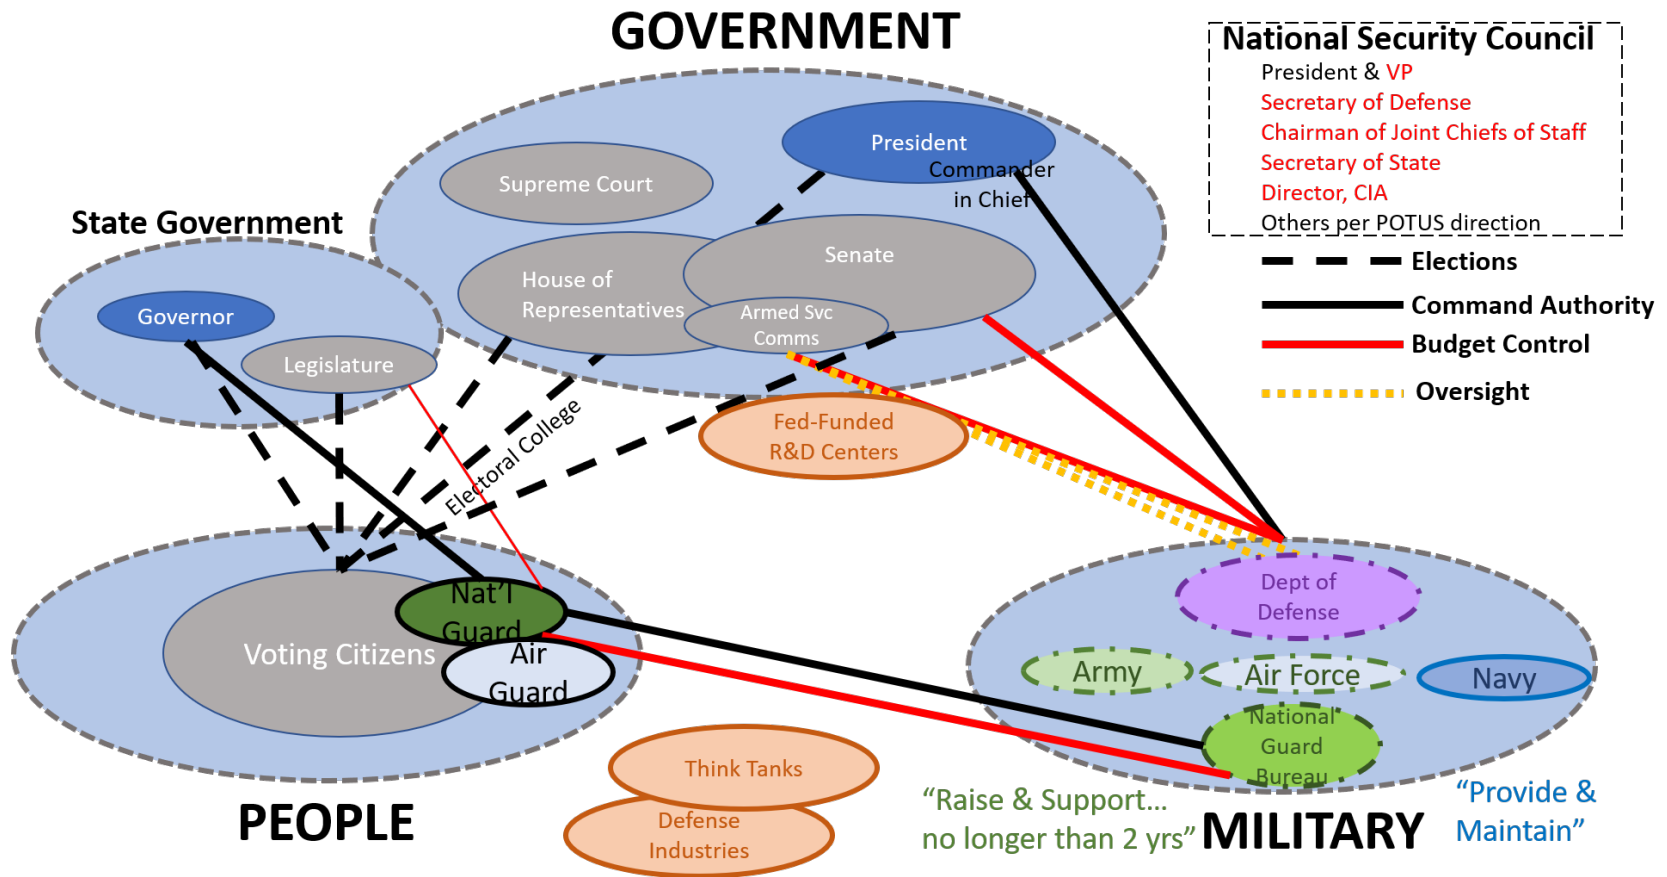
GOVERNMENT

National Security Council
President & VP
Secretary of Defense
Chairman of Joint Chiefs of Staff
Secretary of State
Director, CIA
Others per POTUS direction

Elections
Command Authority
Budget Control
Oversight

President
Commander in Chief

Supreme Court

State Government

Senate

House of Representatives

Armed Svc Comms

Governor

Legislature

Electoral College

Fed-Funded R&D Centers

Voting Citizens

Nat'l Guard

Air Guard

Dept of Defense

Army

Air Force

Navy

National Guard Bureau

Think Tanks

Defense Industries

PEOPLE

"Raise & Support... no longer than 2 yrs"

MILITARY

"Provide & Maintain"